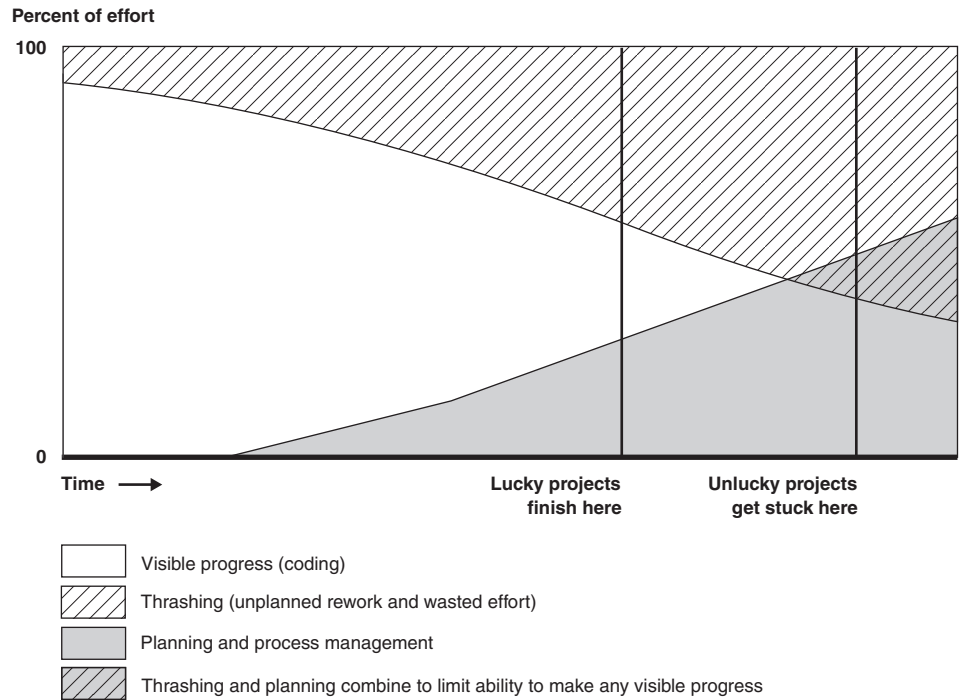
Percent of effort

100

0

Time

Lucky projects finish here

Unlucky projects get stuck here

Visible progress (coding)

Thrashing (unplanned rework and wasted effort)

Planning and process management

Thrashing and planning combine to limit ability to make any visible progress